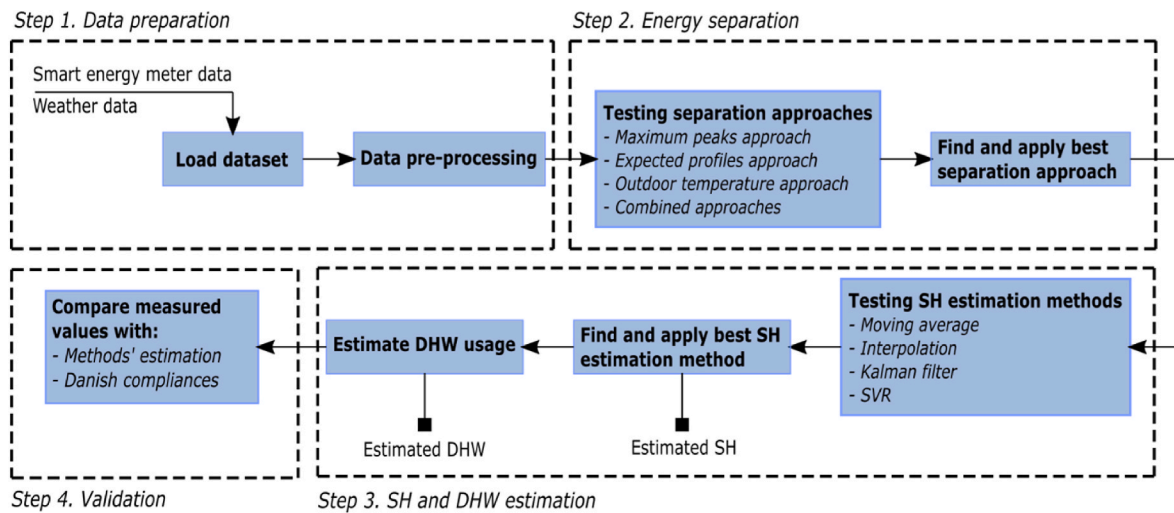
Step 1. Data preparation

Smart energy meter data

Weather data

Load dataset

Data pre-processing

Step 2. Energy separation

Testing separation approaches
- Maximum peaks approach
- Expected profiles approach
- Outdoor temperature approach
- Combined approaches

Find and apply best separation approach

Testing SH estimation methods
- Moving average
- Interpolation
- Kalman filter
- SVR

Find and apply best SH estimation method

Estimated SH

Estimate DHW usage

Estimated DHW

Step 3. SH and DHW estimation

Compare measured values with:
- Methods' estimation
- Danish compliances

Step 4. Validation